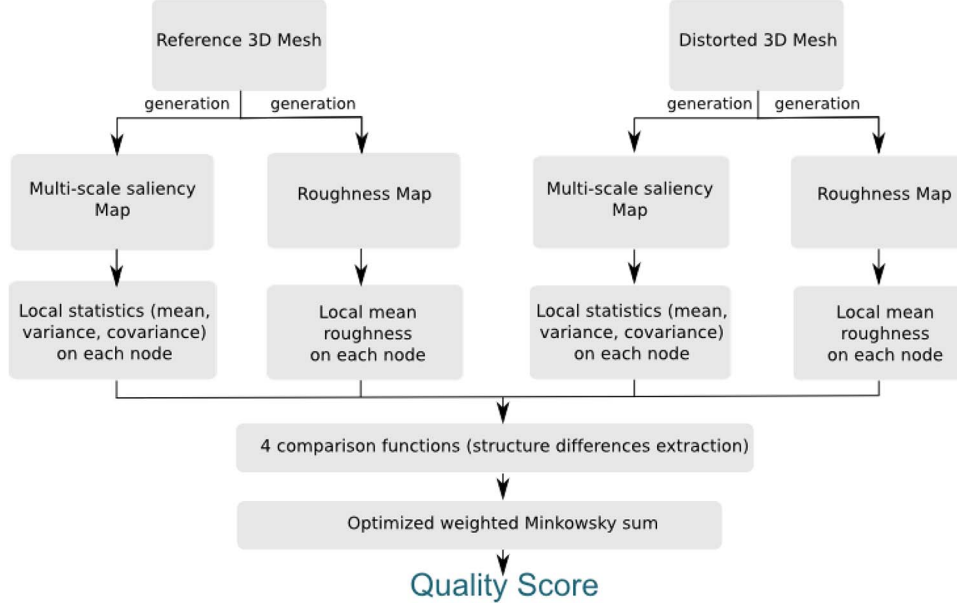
Reference 3D Mesh

generation

generation

Distorted 3D Mesh

generation

generation

Multi-scale saliency Map

Roughness Map

Multi-scale saliency Map

Roughness Map

Local statistics (mean, variance, covariance) on each node

Local mean roughness on each node

Local statistics (mean, variance, covariance) on each node

Local mean roughness on each node

4 comparison functions (structure differences extraction)

Optimized weighted Minkowsky sum

Quality Score